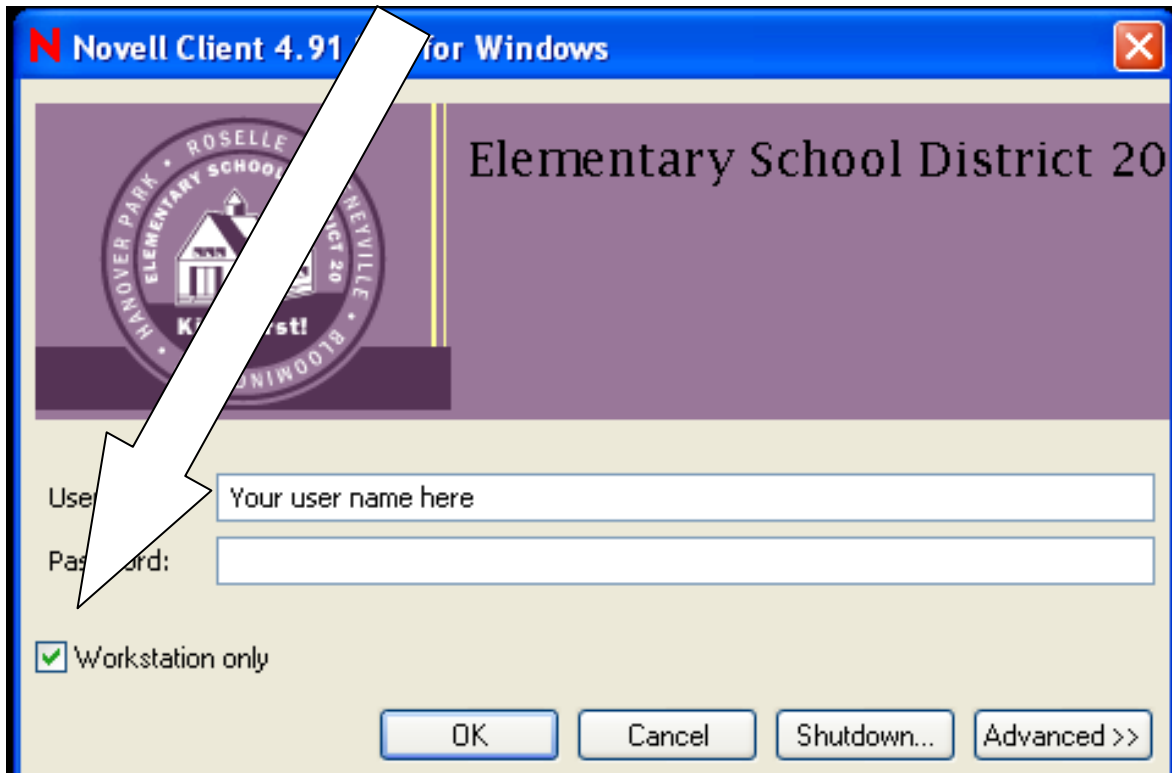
N Novell Client 4.91 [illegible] for Windows

ROSELLE • ELEMENTARY SCHOOL DISTRICT 20 • HANOVER PARK • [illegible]NEYVILLE • BLOOMINGDALE • Ki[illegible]rst!

Elementary School District 20

Use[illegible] Your user name here

Pas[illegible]ord:

Workstation only

OK Cancel Shutdown... Advanced >>